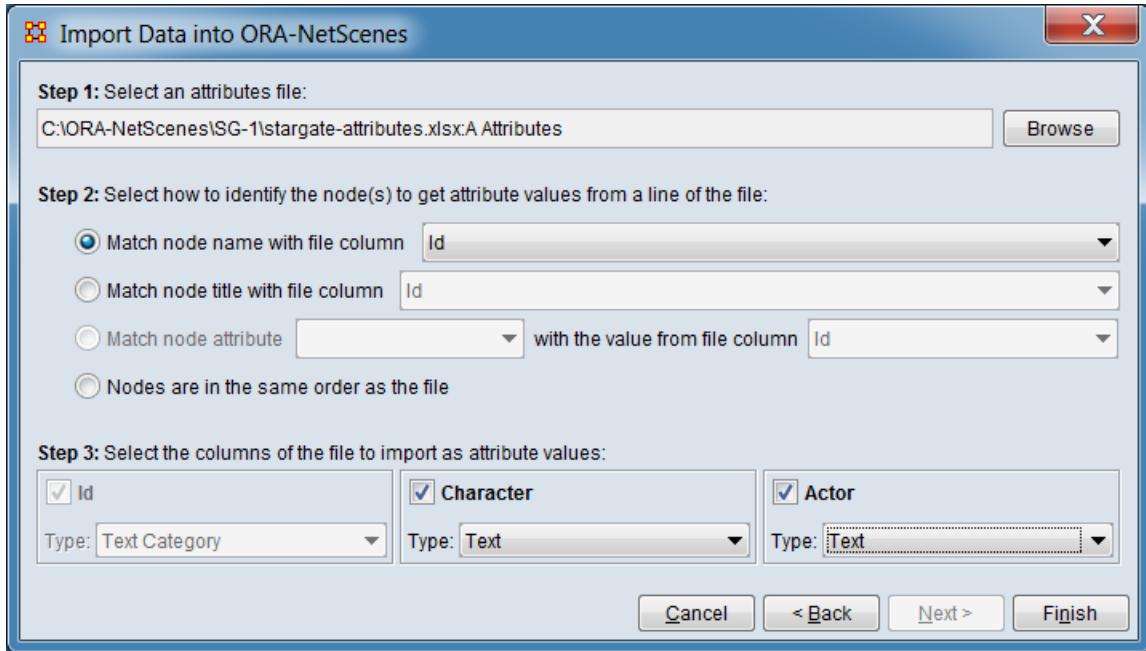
Import Data into ORA-NetScenes

Step 1: Select an attributes file:

C:\ORA-NetScenes\SG-1\stargate-attributes.xlsx:A Attributes

Browse

Step 2: Select how to identify the node(s) to get attribute values from a line of the file:

Match node name with file column Id

Match node title with file column Id

Match node attribute with the value from file column Id

Nodes are in the same order as the file

Step 3: Select the columns of the file to import as attribute values:

Id
Type: Text Category

Character
Type: Text

Actor
Type: Text

Cancel < Back Next > Finish